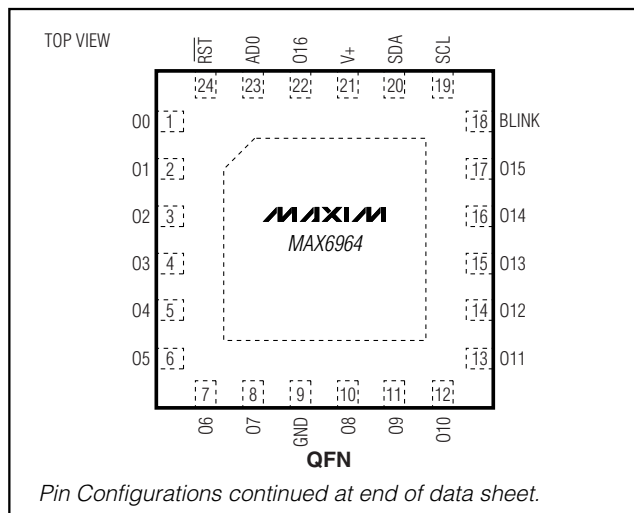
TOP VIEW

$\overline{RST}$ AD0 O16 V+ SDA SCL

24 23 22 21 20 19

O0 1
O1 2
O2 3
O3 4
O4 5
O5 6

18 BLINK
17 O15
16 O14
15 O13
14 O12
13 O11

MAXIM
MAX6964

7 8 9 10 11 12

O6 O7 GND O8 O9 O10

QFN

Pin Configurations continued at end of data sheet.